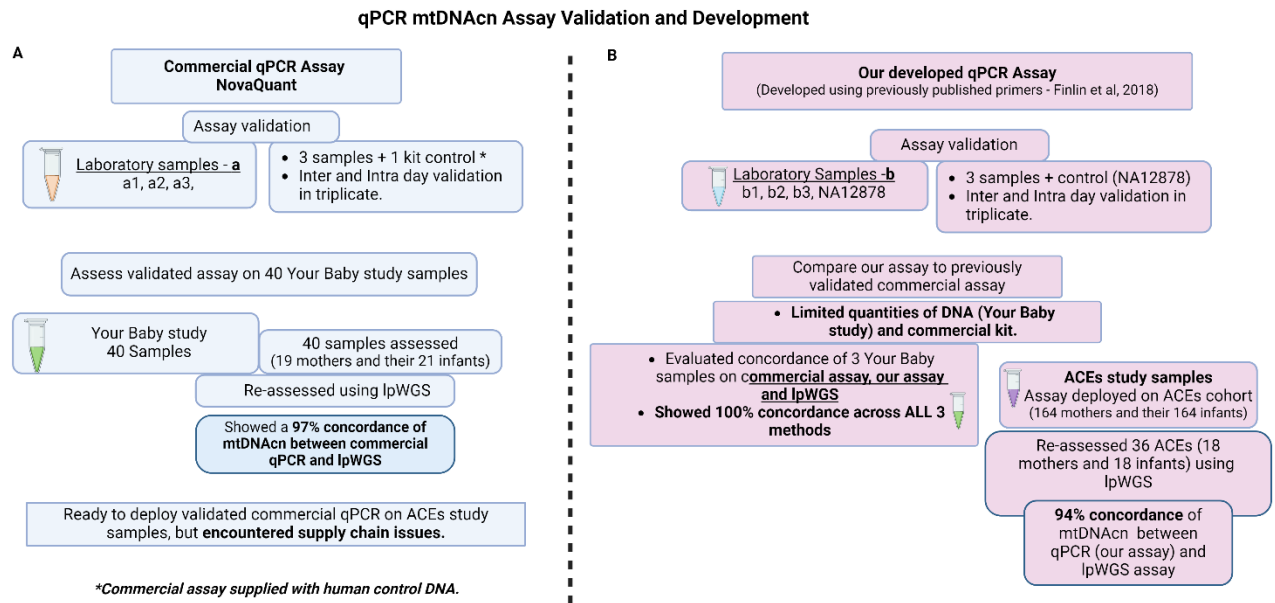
qPCR mtDNAcn Assay Validation and Development

A

Commercial qPCR Assay
NovaQuant

Assay validation

Laboratory samples - a
a1, a2, a3,

- 3 samples + 1 kit control *
- Inter and Intra day validation in triplicate.

Assess validated assay on 40 Your Baby study samples

Your Baby study
40 Samples

40 samples assessed
(19 mothers and their 21 infants)

Re-assessed using lpWGS

Showed a 97% concordance of mtDNAcn between commercial qPCR and lpWGS

Ready to deploy validated commercial qPCR on ACEs study samples, but encountered supply chain issues.

*Commercial assay supplied with human control DNA.

B

Our developed qPCR Assay
(Developed using previously published primers - Finlin et al, 2018)

Assay validation

Laboratory Samples -b
b1, b2, b3, NA12878

- 3 samples + control (NA12878)
- Inter and Intra day validation in triplicate.

Compare our assay to previously validated commercial assay

- Limited quantities of DNA (Your Baby study) and commercial kit.

- Evaluated concordance of 3 Your Baby samples on commercial assay, our assay and lpWGS
- Showed 100% concordance across ALL 3 methods

ACEs study samples
Assay deployed on ACEs cohort
(164 mothers and their 164 infants)

Re-assessed 36 ACEs (18 mothers and 18 infants) using lpWGS

94% concordance of mtDNAcn between qPCR (our assay) and lpWGS assay